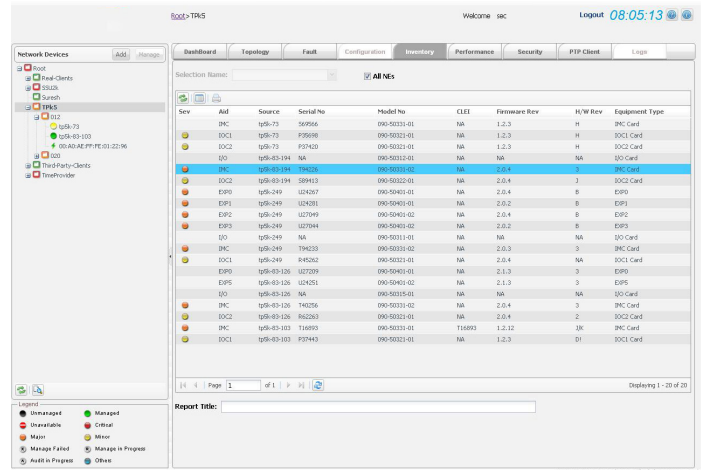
Root > TPkS

Welcome sec

Logout 08:05:13

Network Devices Add Manage

Root
Real-Clients
SSU2k
Suresh
TPkS
012
tp5k-73
tp5k-83-103
00:A0:AE:FF:FE:01:22:96
020
Third-Party-Clients
TimeProvider

Legend
Unmanaged
Managed
Unavailable
Critical
Major
Minor
Manage Failed
Manage in Progress
Audit in Progress
Others

DashBoard | Topology | Fault | Configuration | Inventory | Performance | Security | PTP Client | Logs

Selection Name:
All NEs

| Sev | Aid | Source | Serial No | Model No | CLEI | Firmware Rev | H/W Rev | Equipment Type |
|---|---|---|---|---|---|---|---|---|
| | IMC | tp5k-73 | 569566 | 090-50331-01 | NA | 1.2.3 | H | IMC Card |
| | IOC1 | tp5k-73 | P35698 | 090-50321-01 | NA | 1.2.3 | H | IOC1 Card |
| | IOC2 | tp5k-73 | P37420 | 090-50321-01 | NA | 1.2.3 | H | IOC2 Card |
| | I/O | tp5k-83-194 | NA | 090-50312-01 | NA | NA | NA | I/O Card |
| | IMC | tp5k-83-194 | T94326 | 090-50331-02 | NA | 2.0.4 | 3 | IMC Card |
| | IOC2 | tp5k-83-194 | S89413 | 090-50322-01 | NA | 2.0.4 | J | IOC2 Card |
| | EXP0 | tp5k-249 | U24267 | 090-50401-01 | NA | 2.0.4 | B | EXP0 |
| | EXP1 | tp5k-249 | U24281 | 090-50401-01 | NA | 2.0.2 | B | EXP1 |
| | EXP2 | tp5k-249 | U27049 | 090-50401-02 | NA | 2.0.4 | B | EXP2 |
| | EXP3 | tp5k-249 | U27044 | 090-50401-02 | NA | 2.0.2 | B | EXP3 |
| | I/O | tp5k-249 | NA | 090-50311-01 | NA | NA | NA | I/O Card |
| | IMC | tp5k-249 | T94233 | 090-50331-02 | NA | 2.0.3 | 3 | IMC Card |
| | IOC1 | tp5k-249 | R45262 | 090-50321-01 | NA | 2.0.4 | NA | IOC1 Card |
| | EXP0 | tp5k-83-126 | U27209 | 090-50401-01 | NA | 2.1.3 | 3 | EXP0 |
| | EXP5 | tp5k-83-126 | U24251 | 090-50401-02 | NA | 2.1.3 | 3 | EXP5 |
| | I/O | tp5k-83-126 | NA | 090-50315-01 | NA | NA | NA | I/O Card |
| | IMC | tp5k-83-126 | T40256 | 090-50331-02 | NA | 2.0.4 | 3 | IMC Card |
| | IOC2 | tp5k-83-126 | R62263 | 090-50321-01 | NA | 2.0.4 | 2 | IOC2 Card |
| | IMC | tp5k-83-103 | T16893 | 090-50331-01 | T16893 | 1.2.12 | J|K | IMC Card |
| | IOC1 | tp5k-83-103 | P37443 | 090-50321-01 | NA | 1.2.3 | D! | IOC1 Card |

Page 1 of 1

Displaying 1 - 20 of 20

Report Title: